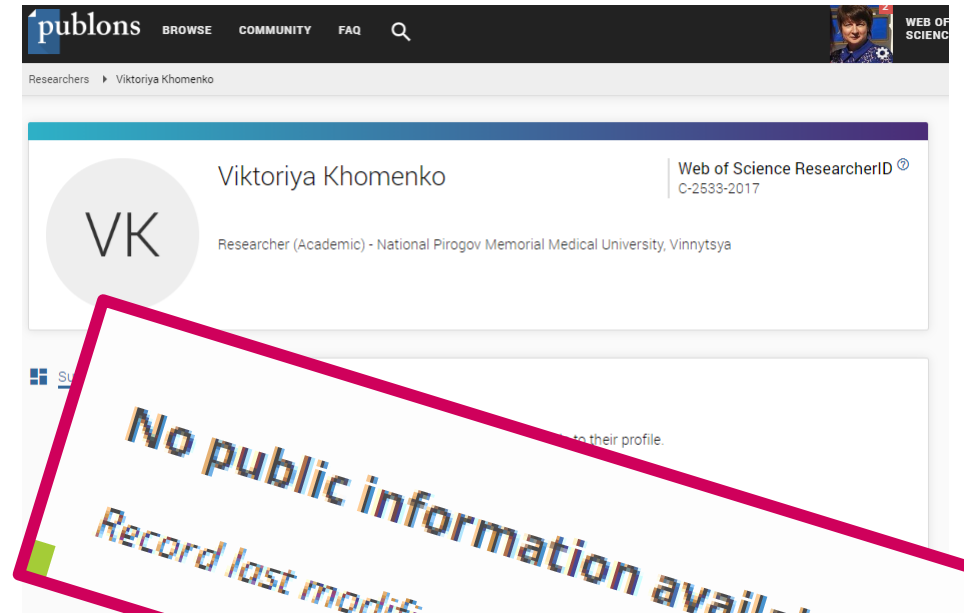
publons BROWSE COMMUNITY FAQ

2

WEB OF SCIENC

Researchers ▸ Viktoriya Khomenko

Viktoriya Khomenko

Web of Science ResearcherID
C-2533-2017

VK

Researcher (Academic) - National Pirogov Memorial Medical University, Vinnytsya

Su

to their profile.

No public information avail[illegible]

Record last modif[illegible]